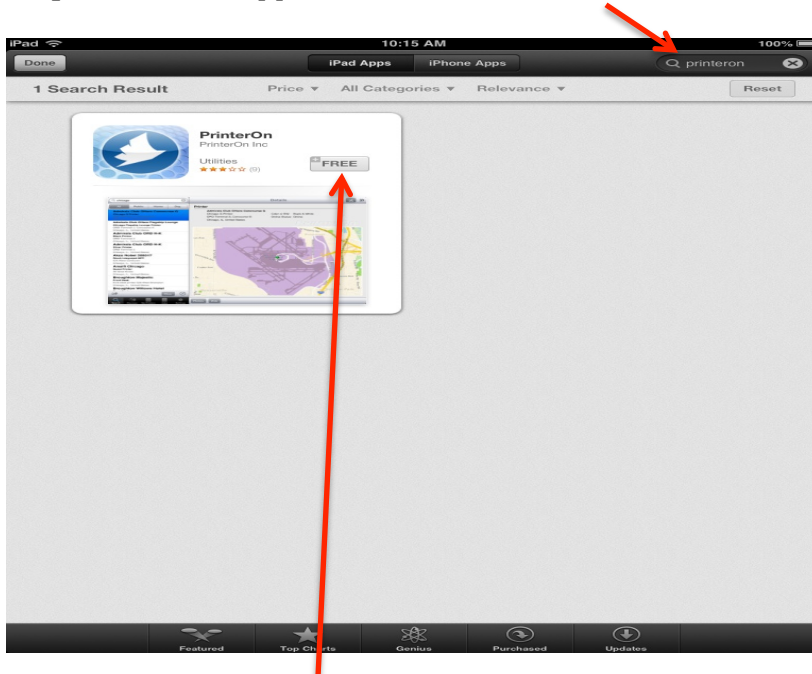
iPad 10:15 AM 100%

Done iPad Apps iPhone Apps printeron

1 Search Result Price ▼ All Categories ▼ Relevance ▼ Reset

PrinterOn
PrinterOn Inc
Utilities
★★★☆☆ (9)
FREE

Featured Top Charts Genius Purchased Updates